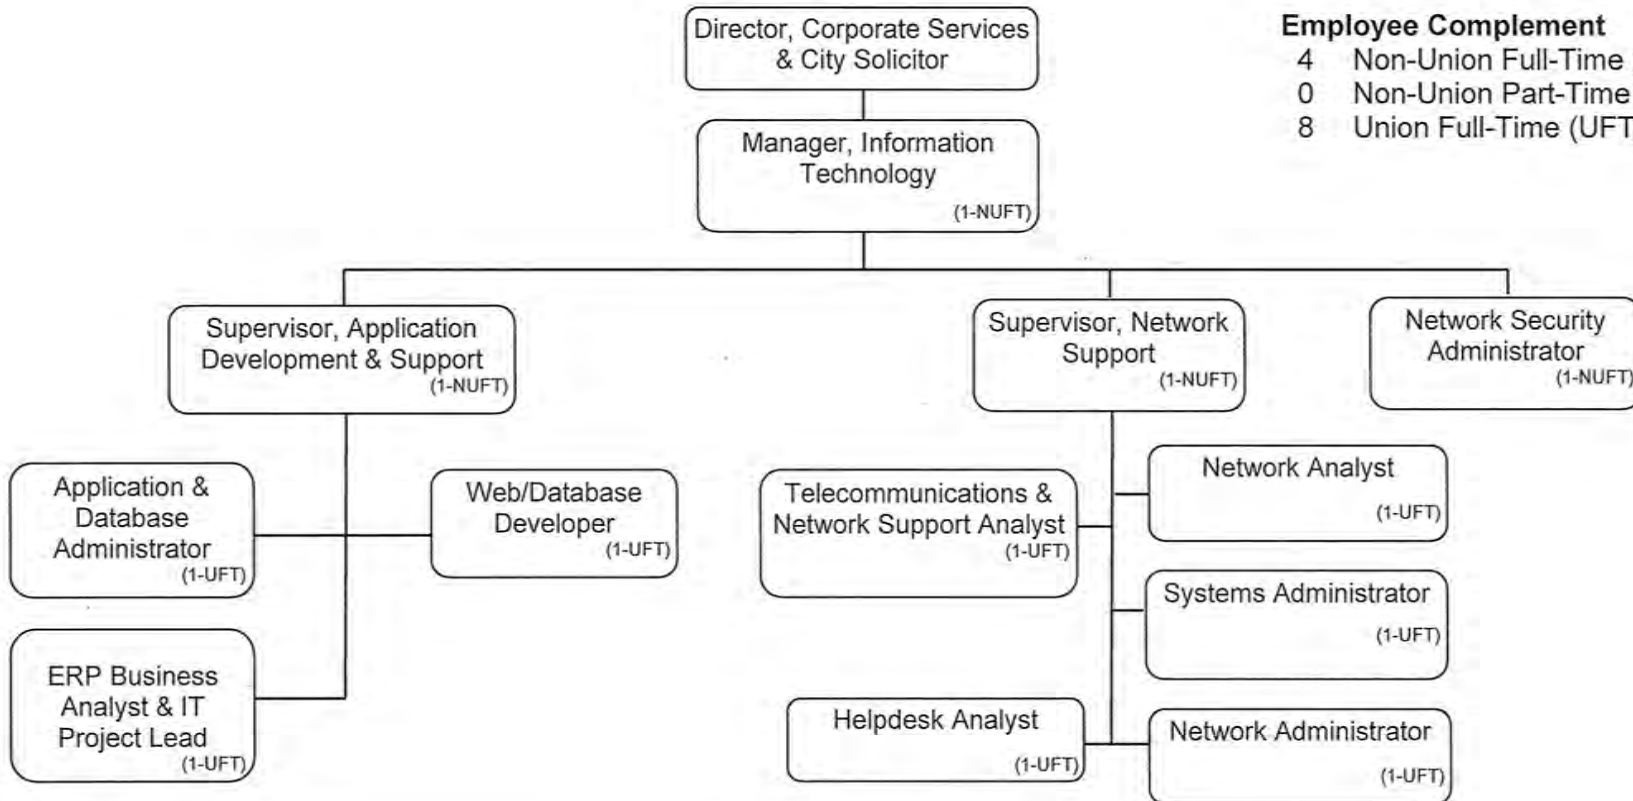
Director, Corporate Services & City Solicitor

Manager, Information Technology (1-NUFT)

Employee Complement
4 Non-Union Full-Time
0 Non-Union Part-Time
8 Union Full-Time (UFT

Supervisor, Application Development & Support (1-NUFT)

Supervisor, Network Support (1-NUFT)

Network Security Administrator (1-NUFT)

Application & Database Administrator (1-UFT)

Web/Database Developer (1-UFT)

ERP Business Analyst & IT Project Lead (1-UFT)

Telecommunications & Network Support Analyst (1-UFT)

Network Analyst (1-UFT)

Systems Administrator (1-UFT)

Helpdesk Analyst (1-UFT)

Network Administrator (1-UFT)